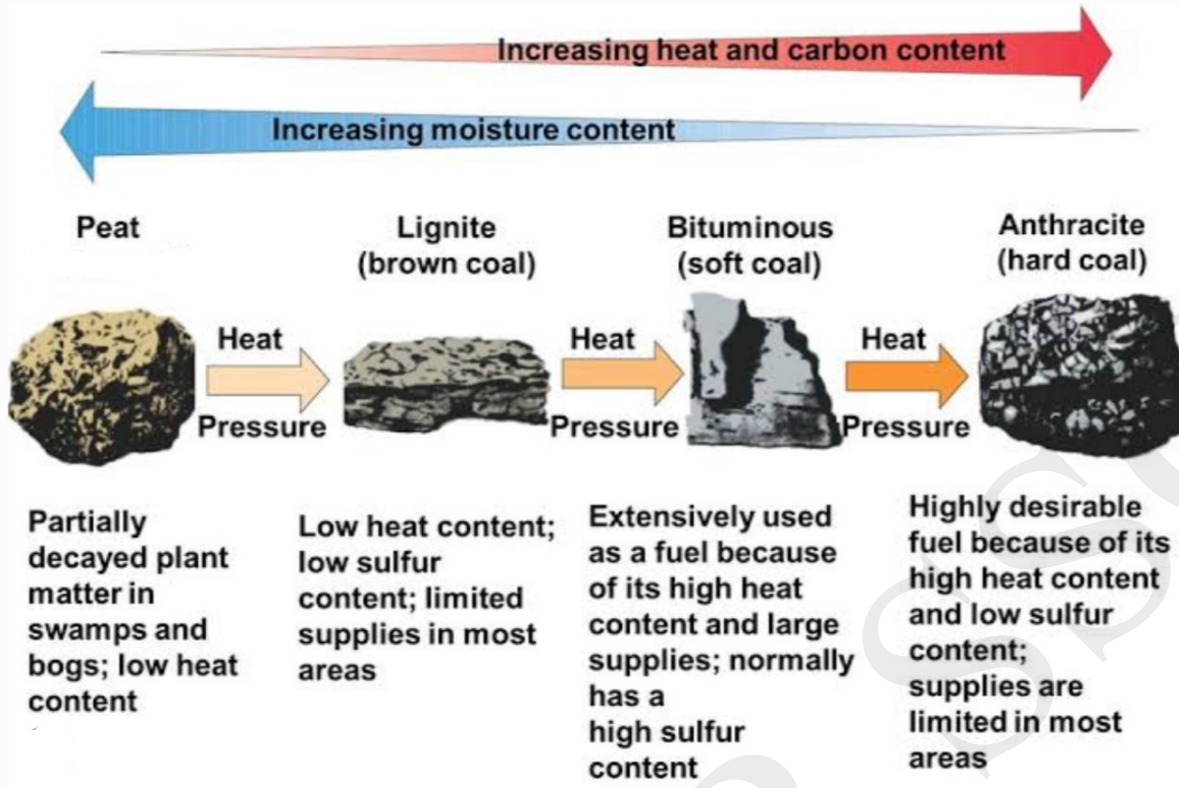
Increasing heat and carbon content

Increasing moisture content

Peat

Lignite (brown coal)

Bituminous (soft coal)

Anthracite (hard coal)

Heat

Pressure

Heat

Pressure

Heat

Pressure

Partially decayed plant matter in swamps and bogs; low heat content

Low heat content; low sulfur content; limited supplies in most areas

Extensively used as a fuel because of its high heat content and large supplies; normally has a high sulfur content

Highly desirable fuel because of its high heat content and low sulfur content; supplies are limited in most areas